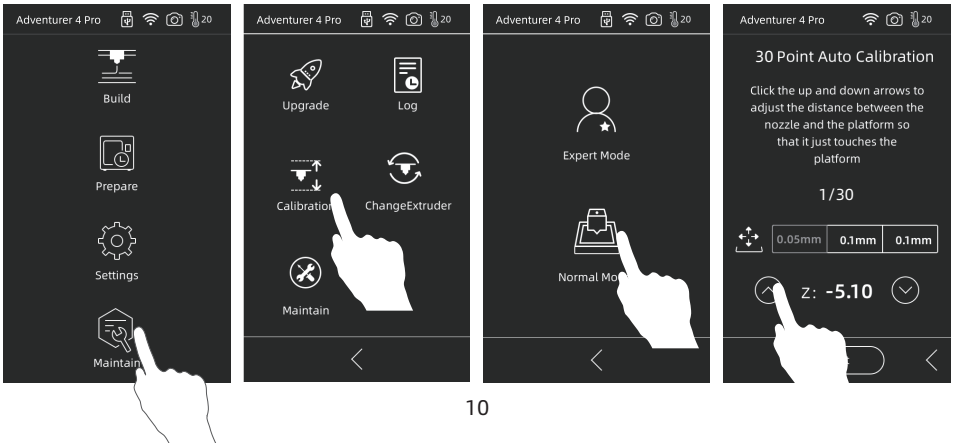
Adventurer 4 Pro 20

Build

Prepare

Settings

Maintain

Adventurer 4 Pro 20

Upgrade

Log

Calibration

ChangeExtruder

Maintain

Adventurer 4 Pro 20

Expert Mode

Normal Mode

Adventurer 4 Pro 20

30 Point Auto Calibration

Click the up and down arrows to adjust the distance between the nozzle and the platform so that it just touches the platform

1/30

0.05mm 0.1mm 0.1mm

Z: -5.10

10